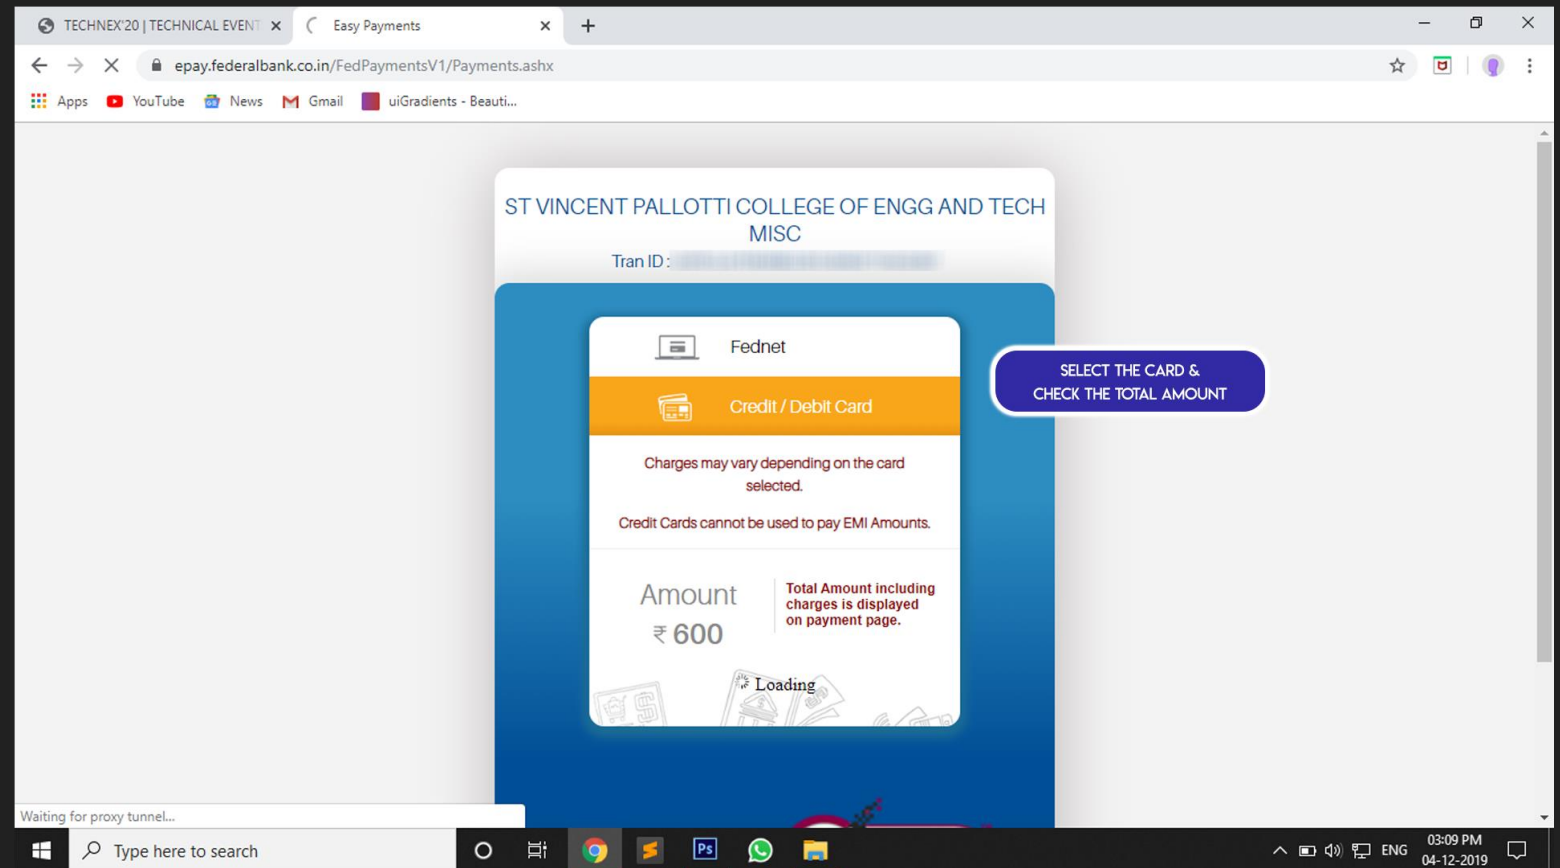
TECHNEX'20 | TECHNICAL EVENT ×
Easy Payments ×
+

epay.federalbank.co.in/FedPaymentsV1/Payments.ashx

Apps YouTube News Gmail uiGradients - Beauti...

ST VINCENT PALLOTTI COLLEGE OF ENGG AND TECH MISC
Tran ID : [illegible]

Fednet

Credit / Debit Card

Charges may vary depending on the card selected.

Credit Cards cannot be used to pay EMI Amounts.

Amount
₹ 600

Total Amount including charges is displayed on payment page.

Loading

SELECT THE CARD & CHECK THE TOTAL AMOUNT

Waiting for proxy tunnel...

Type here to search

ENG 03:09 PM 04-12-2019